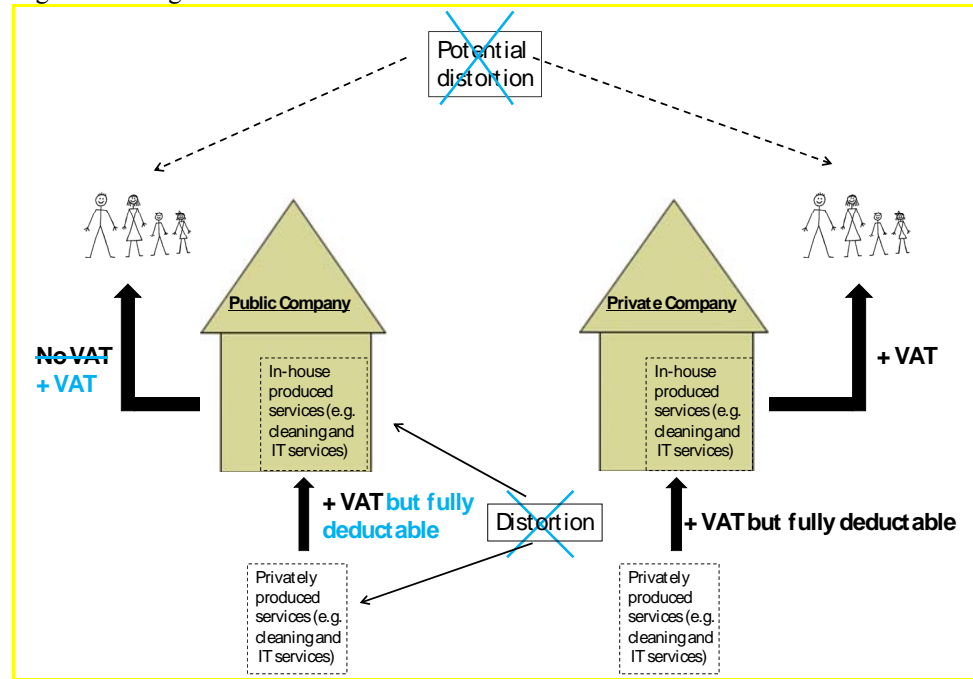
Potential distortion

Public Company

In-house produced services (e.g. cleaning and IT services)

No VAT
+ VAT

Private Company

In-house produced services (e.g. cleaning and IT services)

+ VAT

+ VAT but fully deductable

Distortion

+ VAT but fully deductable

Privately produced services (e.g. cleaning and IT services)

Privately produced services (e.g. cleaning and IT services)